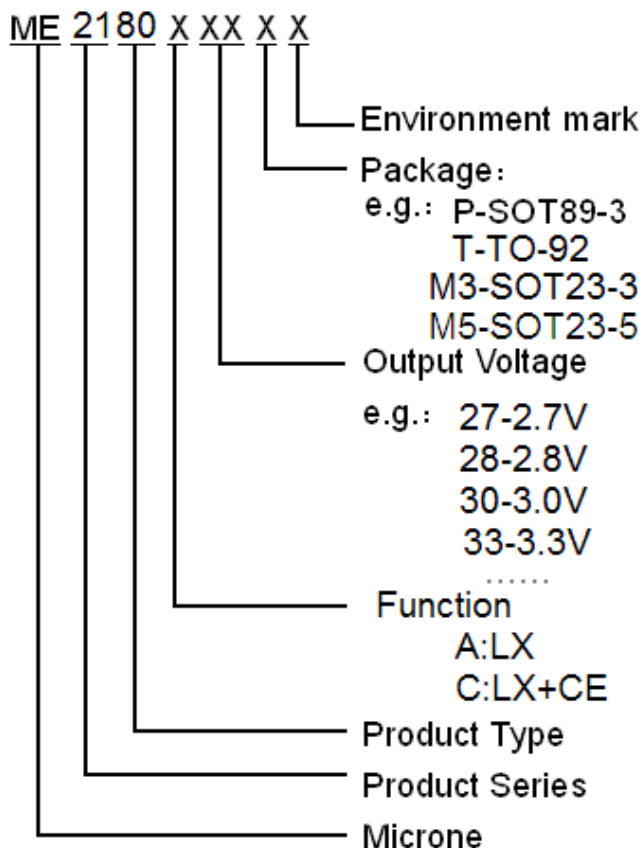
ME 2180 X XX X X

Environment mark

Package:
e.g.: P-SOT89-3
T-TO-92
M3-SOT23-3
M5-SOT23-5

Output Voltage
e.g.: 27-2.7V
28-2.8V
30-3.0V
33-3.3V
......

Function
A:LX
C:LX+CE

Product Type

Product Series

Microne